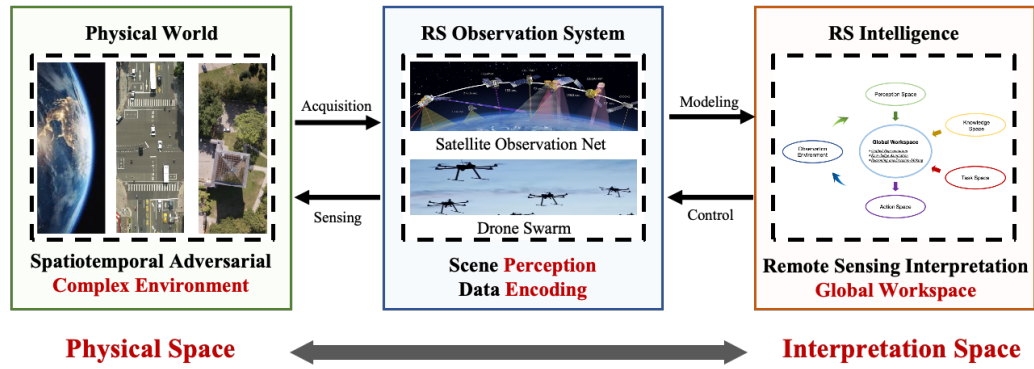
Physical World

Spatiotemporal Adversarial
Complex Environment

Acquisition

Sensing

RS Observation System

Satellite Observation Net

Drone Swarm

Scene Perception
Data Encoding

Modeling

Control

RS Intelligence

Perception Space

Knowledge Space

Global Workspace

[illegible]

Observation Environment

Task Space

Action Space

Remote Sensing Interpretation
Global Workspace

Physical Space

Interpretation Space